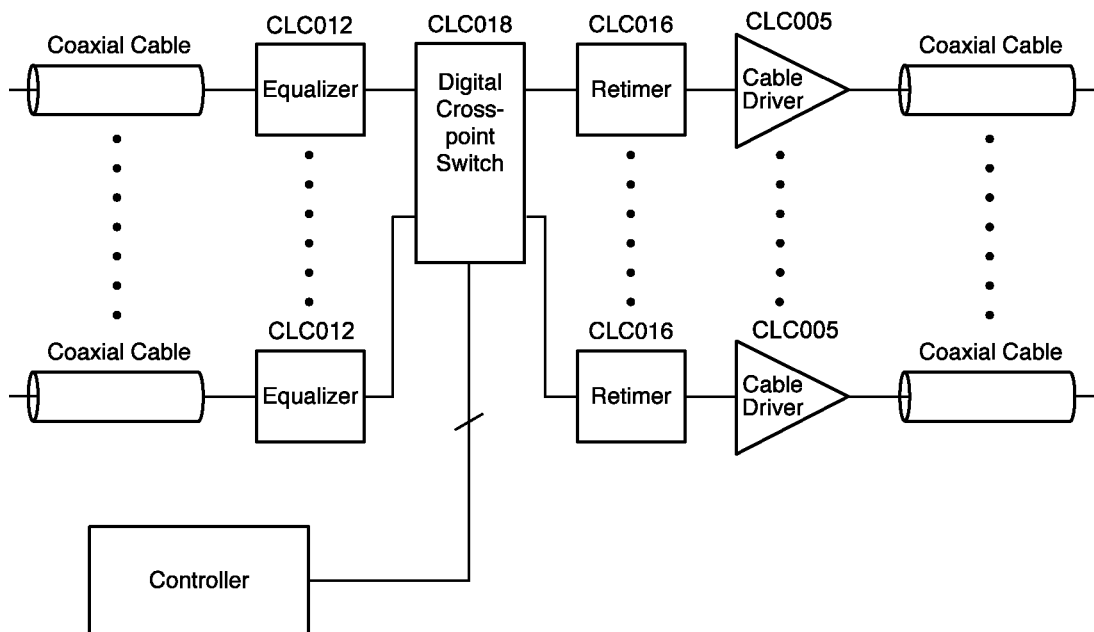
Coaxial Cable
CLC012
Equalizer
CLC018
Digital Cross-point Switch
CLC016
Retimer
CLC005
Cable Driver
Coaxial Cable

Coaxial Cable
CLC012
Equalizer
CLC016
Retimer
CLC005
Cable Driver
Coaxial Cable

Controller